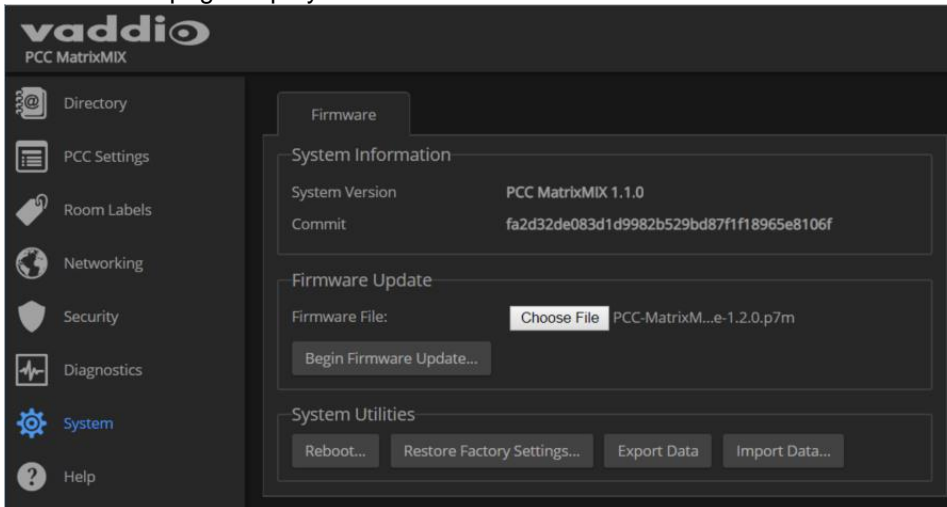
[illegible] page displays

vaddio
PCC MatrixMIX

Directory
PCC Settings
Room Labels
Networking
Security
Diagnostics
System
Help

Firmware

System Information
System Version PCC MatrixMIX 1.1.0
Commit fa2d32de083d1d9982b529bd87f1f18965e8106f

Firmware Update
Firmware File: Choose File PCC-MatrixM...e-1.2.0.p7m
Begin Firmware Update...

System Utilities
Reboot... Restore Factory Settings... Export Data Import Data...